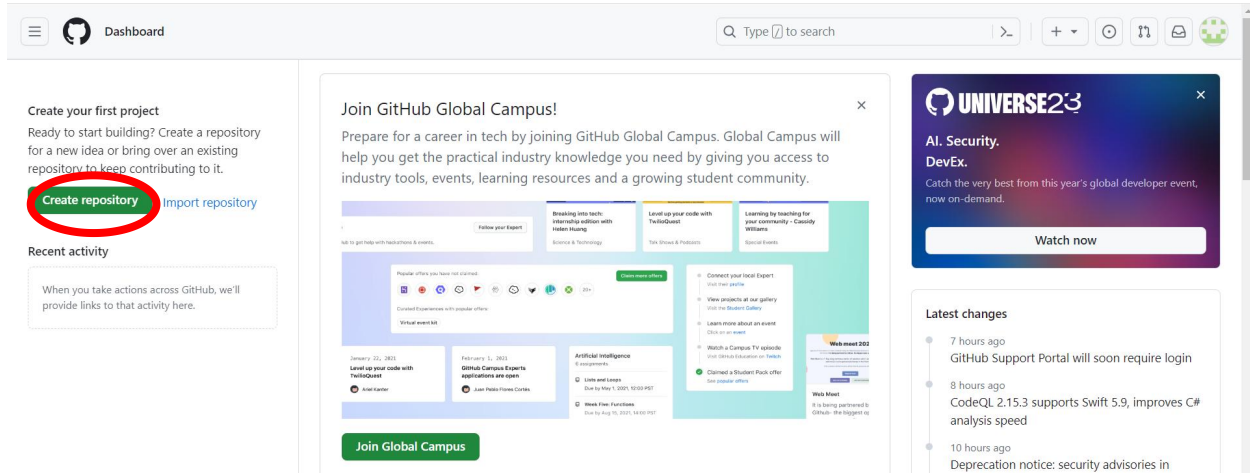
Dashboard

Type / to search

Create your first project

Ready to start building? Create a repository for a new idea or bring over an existing repository to keep contributing to it.

Create repository Import repository

Recent activity

When you take actions across GitHub, we'll provide links to that activity here.

Join GitHub Global Campus!

Prepare for a career in tech by joining GitHub Global Campus. Global Campus will help you get the practical industry knowledge you need by giving you access to industry tools, events, learning resources and a growing student community.

Follow your Expert

Breaking into tech: internship edition with Helen Huang

Science & Technology

Level up your code with TwilioQuest

Tek Shows & Podcasts

Learning by teaching for your community - Cassidy Williams

Special Events

Popular offers you have not claimed

Claim more offers

Curated Experiences with popular offers

Virtual event kit

Connect your local Expert

View projects at our gallery

Visit the Student Gallery

Learn more about an event

Watch a Campus TV episode

Claimed a Student Pack offer

See popular offers

January 22, 2021

Level up your code with TwilioQuest

Ariel Kanter

February 1, 2021

GitHub Campus Experts applications are open

Juan Pablo Flores Cortés

Artificial Intelligence

6 assignments

Lists and Loops

Due by May 1, 2021, 10:00 PST

Week Five: Functions

Due by Aug 10, 2021, 14:00 PST

Web Meet

Web meet 202

It is being partnered b GitHub - the biggest p

Join Global Campus

UNIVERSE23

AI. Security. DevEx.

Catch the very best from this year's global developer event, now on-demand.

Watch now

Latest changes

7 hours ago

GitHub Support Portal will soon require login

8 hours ago

CodeQL 2.15.3 supports Swift 5.9, improves C# analysis speed

10 hours ago

Deprecation notice: security advisories in